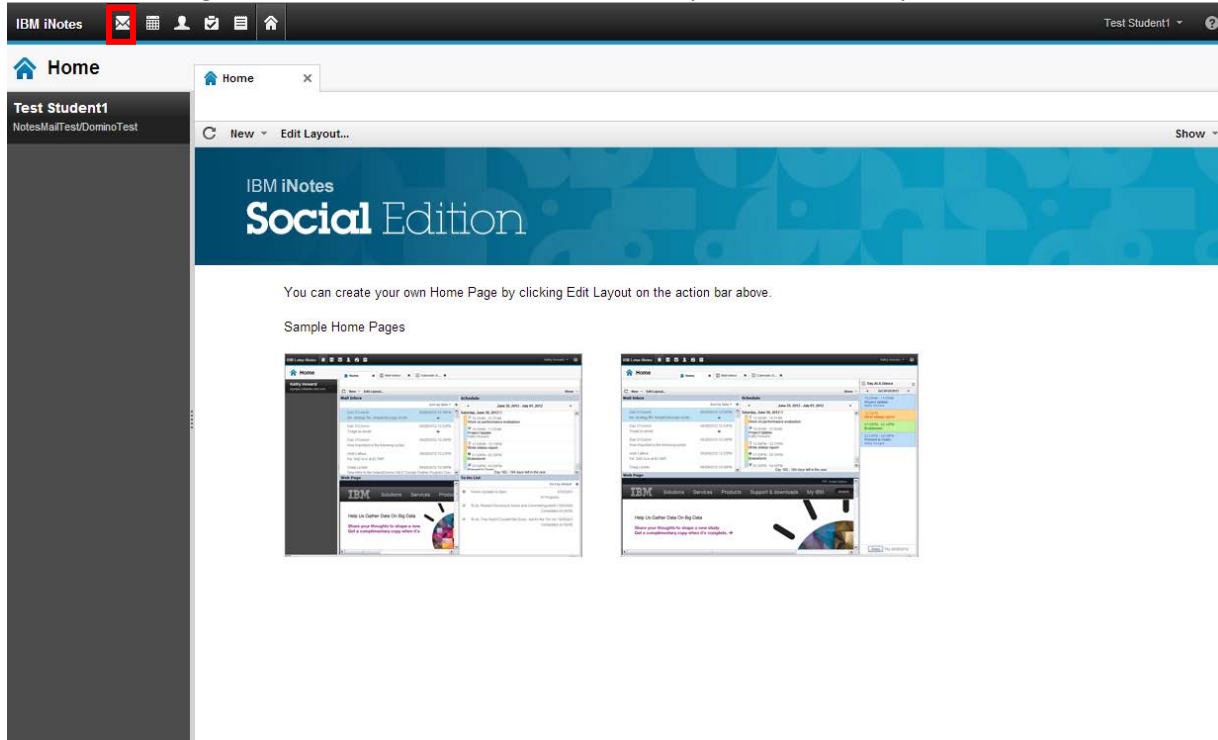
IBM iNotes

Test Student1

Home

Test Student1
NotesMailTest/DominoTest

Home

New Edit Layout...

Show

IBM iNotes
Social Edition

You can create your own Home Page by clicking Edit Layout on the action bar above.

Sample Home Pages

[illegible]